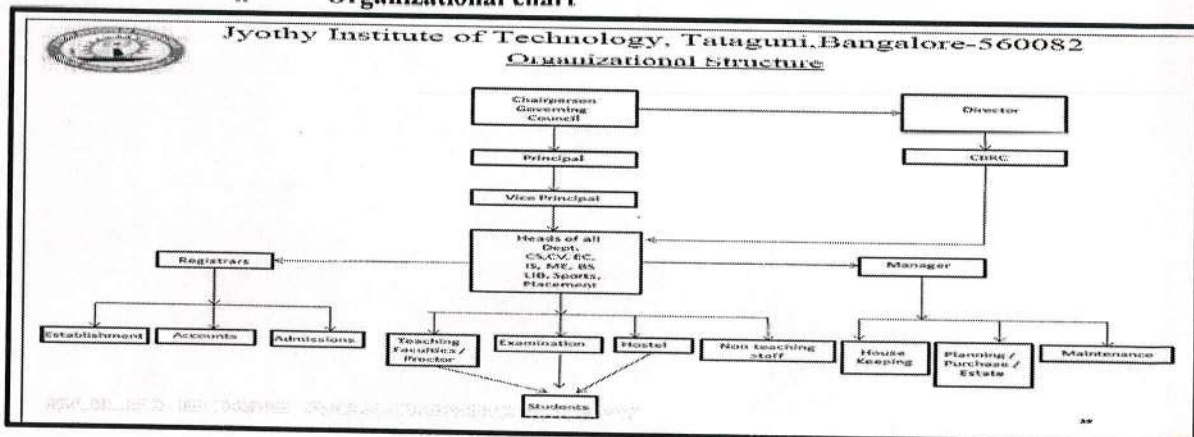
Organizational chart

Jyothy Institute of Technology, Tataguni,Bangalore-560082
Organizational Structure

Chairperson Governing Council

Director

Principal

CBRC

Vice Principal

Heads of all Dept. CS,CV, EC, IS, ME, BS LIB, Sports, Placement

Registrars

Manager

Establishment

Accounts

Admissions

Teaching Faculties / Proctor

Examination

Hostel

Non teaching staff

House Keeping

Planning / Purchase / Estate

Maintenance

Students

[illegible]